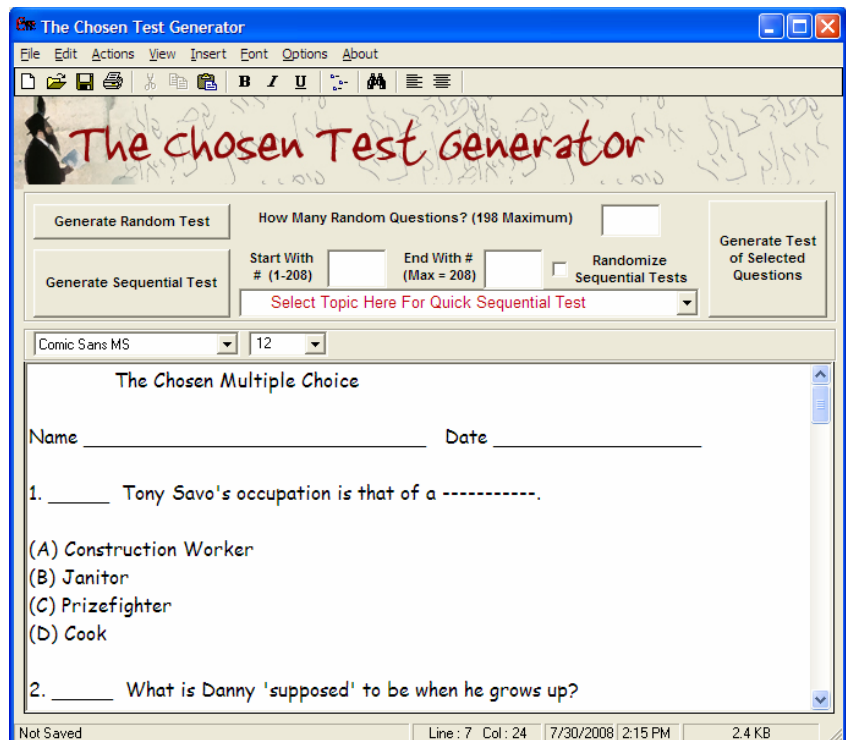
The Chosen Test Generator

File Edit Actions View Insert Font Options About

B I U

The Chosen Test Generator

Generate Random Test

How Many Random Questions? (198 Maximum)

Generate Test of Selected Questions

Generate Sequential Test

Start With # (1-208)

End With # (Max = 208)

Randomize Sequential Tests

Select Topic Here For Quick Sequential Test

Comic Sans MS

12

The Chosen Multiple Choice

Name ______________________________ Date __________________

1. ______ Tony Savo's occupation is that of a -----------.

(A) Construction Worker
(B) Janitor
(C) Prizefighter
(D) Cook

2. ______ What is Danny 'supposed' to be when he grows up?

Not Saved | Line : 7 Col : 24 | 7/30/2008 | 2:15 PM | 2.4 KB